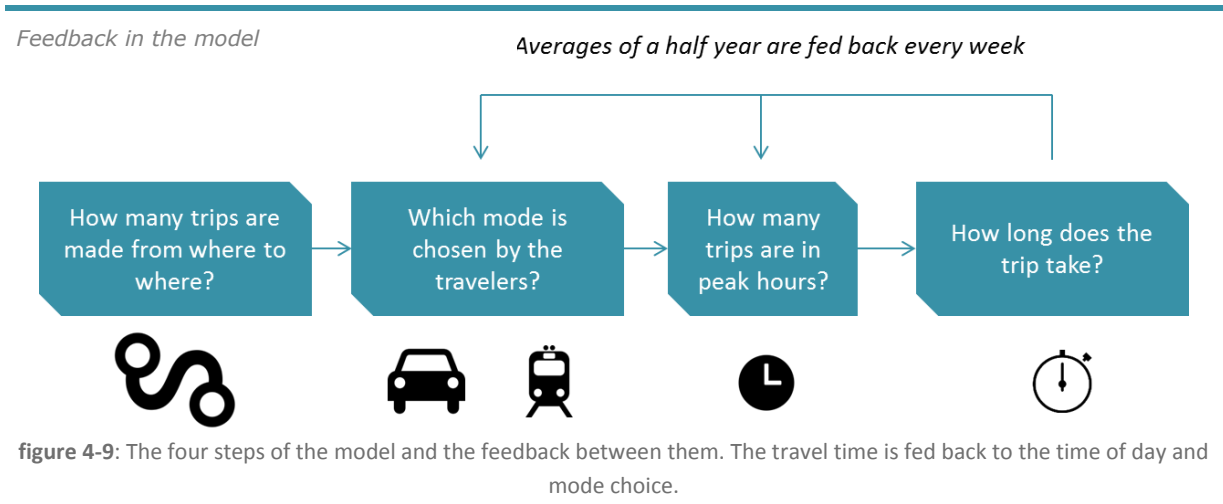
Feedback in the model

Averages of a half year are fed back every week

How many trips are made from where to where?

Which mode is chosen by the travelers?

How many trips are in peak hours?

How long does the trip take?

figure 4-9: The four steps of the model and the feedback between them. The travel time is fed back to the time of day and mode choice.